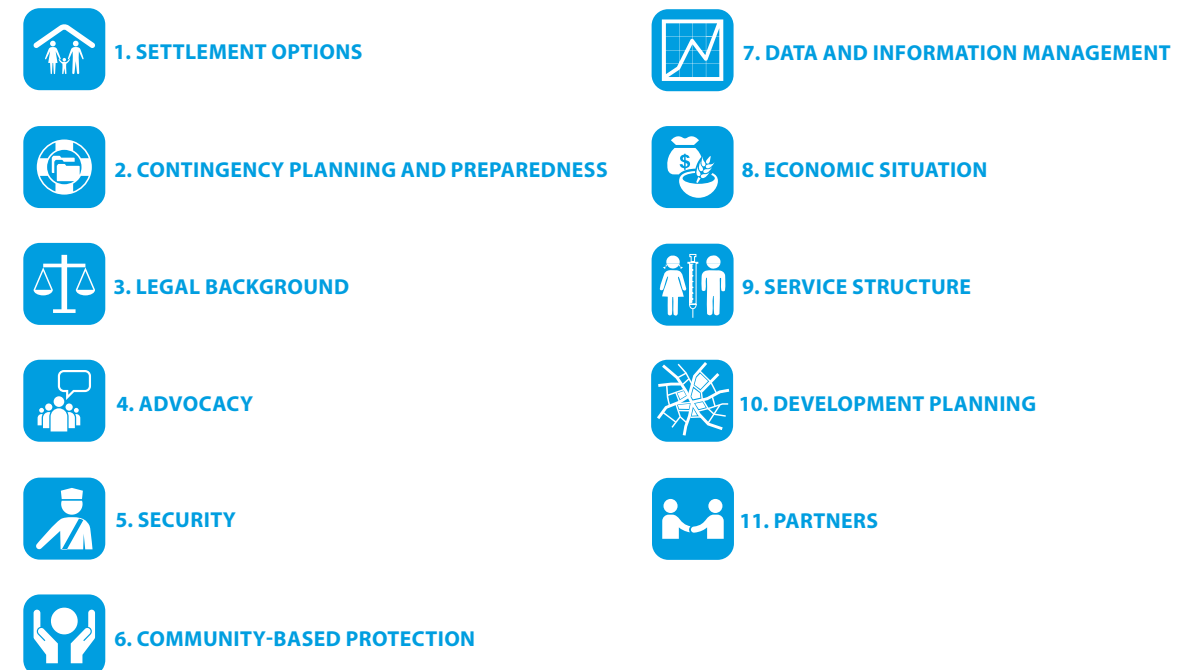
1. SETTLEMENT OPTIONS

2. CONTINGENCY PLANNING AND PREPAREDNESS

3. LEGAL BACKGROUND

4. ADVOCACY

5. SECURITY

6. COMMUNITY-BASED PROTECTION

7. DATA AND INFORMATION MANAGEMENT

8. ECONOMIC SITUATION

9. SERVICE STRUCTURE

10. DEVELOPMENT PLANNING

11. PARTNERS